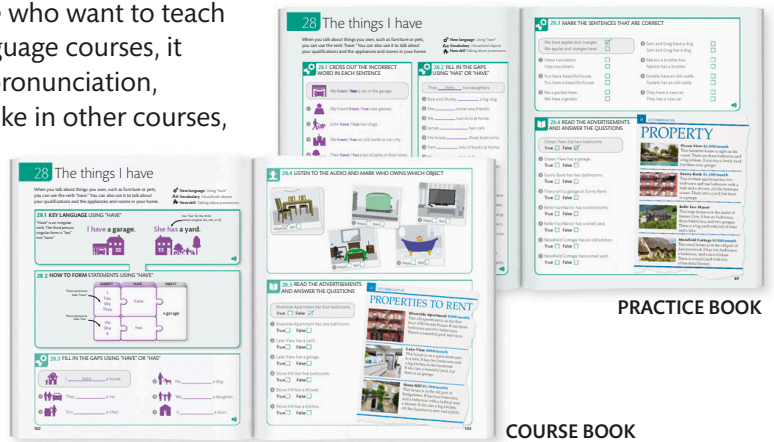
who want to teach
guage courses, it
ronunciation,
ke in other courses,

28 The things I have

When you talk about things you own, such as furniture or pets, you can use the verb "have." You can also use it to talk about your qualifications and the appliances and rooms in your home.

28.1 CROSS OUT THE INCORRECT WORD IN EACH SENTENCE

We have / has a car in the garage.

My friend have / has new glasses.

John have / has two dogs.

28.2 FILL IN THE GAPS USING "HAS" OR "HAVE"

They have two daughters

28.3 MARK THE SENTENCES THAT ARE CORRECT

We have apples and oranges.

28.4 READ THE ADVERTISEMENTS AND ANSWER THE QUESTIONS

PROPERTY

PRACTICE BOOK

28 The things I have

When you talk about things you own, such as furniture or pets, you can use the verb "have." You can also use it to talk about your qualifications and the appliances and rooms in your home.

New language Using "have"
Vocabulary Household objects
New skill Talking about possessions

28.1 KEY LANGUAGE USING "HAVE"

I have a garage.

She has a yard.

28.2 HOW TO FORM STATEMENTS USING "HAVE"

| subject | verb | object |
|---|---|---|
| I You We They | have | a garage. |
| He She It | has | |

28.3 FILL IN THE GAPS USING "HAVE" OR "HAS"

I have a house.

28.4 LISTEN TO THE AUDIO AND MARK WHO OWNS WHICH OBJECT

28.5 READ THE ADVERTISEMENTS AND ANSWER THE QUESTIONS

PROPERTIES TO RENT

Riverside Apartment

Lake View

Stone Hill

102

103

COURSE BOOK